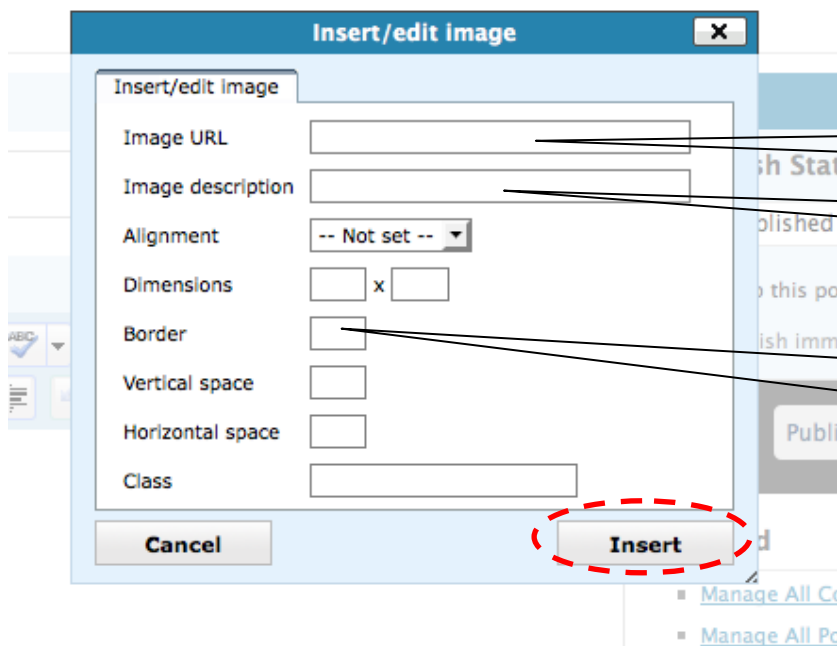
Insert/edit image

Insert/edit image

Image URL

Image description

Alignment -- Not set --

Dimensions x

Border

Vertical space

Horizontal space

Class

Cancel

Insert

sh Sta

blished

this po

ish imm

Publ

d

Manage All C

Manage All P